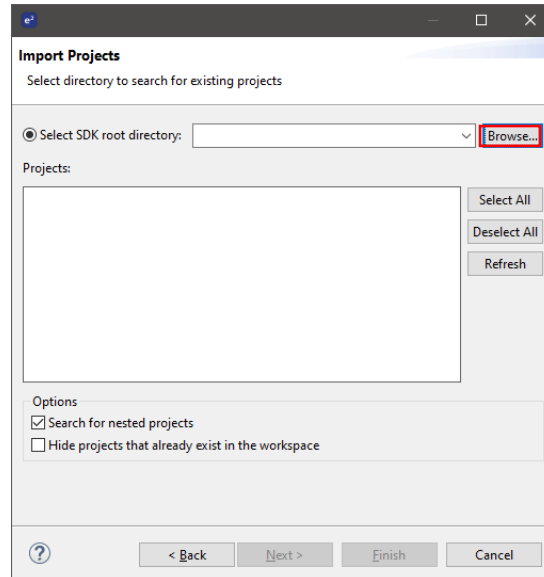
e²

Import Projects

Select directory to search for existing projects

Select SDK root directory:

Browse...

Projects:

Select All

Deselect All

Refresh

Options

Search for nested projects

Hide projects that already exist in the workspace

?

< Back

Next >

Finish

Cancel